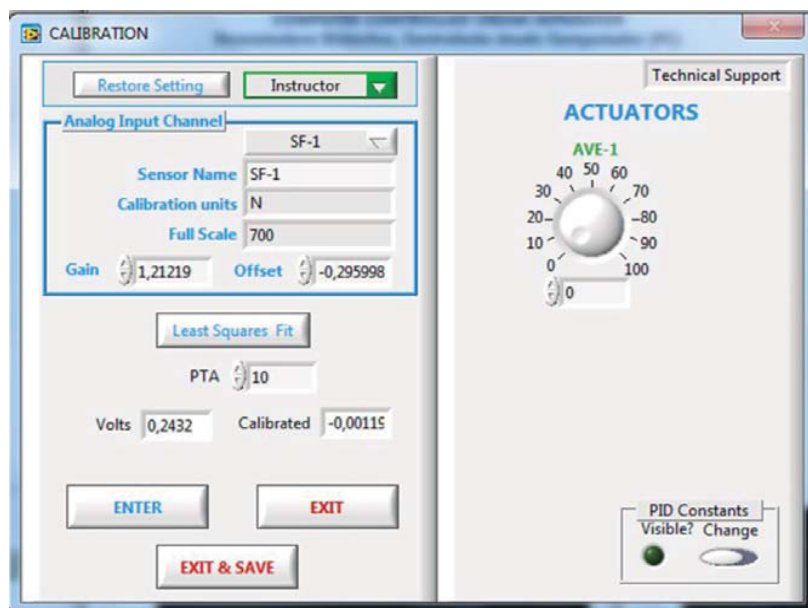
CALIBRATION

Restore Setting

Instructor

Analog Input Channel

SF-1

Sensor Name SF-1

Calibration units N

Full Scale 700

Gain 1,21219

Offset -0,295998

Least Squares Fit

PTA 10

Volts 0,2432

Calibrated -0,00119

ENTER

EXIT

EXIT & SAVE

Technical Support

ACTUATORS

AVE-1

0 10 20 30 40 50 60 70 80 90 100

0

PID Constants

Visible? Change